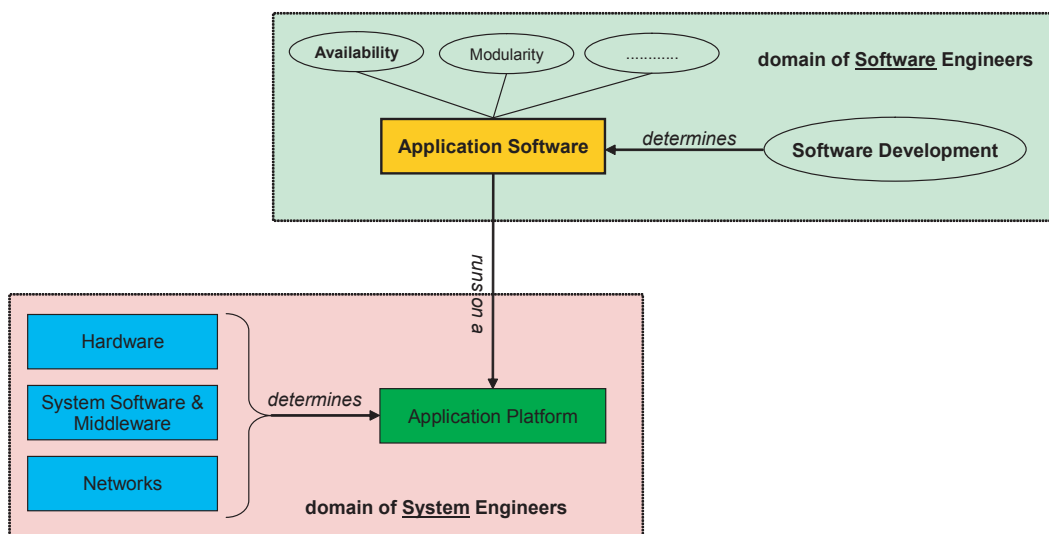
Availability

Modularity

...........

domain of Software Engineers

Application Software

determines

Software Development

runs on a

Hardware

System Software & Middleware

Networks

determines

Application Platform

domain of System Engineers